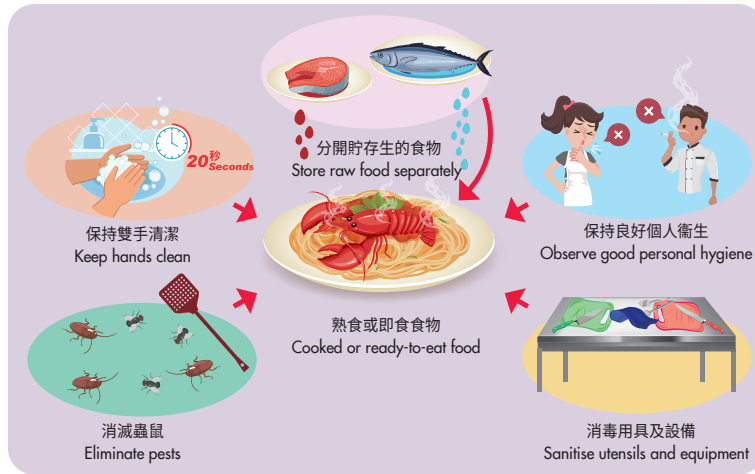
分開貯存生的食物
Store raw food separately

20秒
Seconds

保持雙手清潔
Keep hands clean

保持良好個人衞生
Observe good personal hygiene

熟食或即食食物
Cooked or ready-to-eat food

消滅蟲鼠
Eliminate pests

消毒用具及設備
Sanitise utensils and equipment